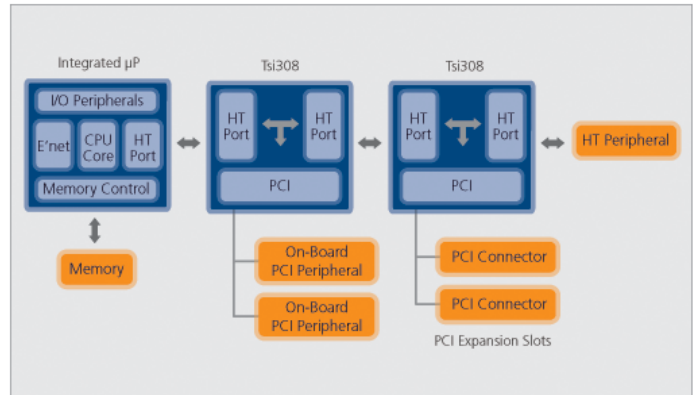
Integrated µP

I/O Peripherals

E'net

CPU Core

HT Port

Memory Control

Memory

Tsi308

HT Port

HT Port

PCI

On-Board PCI Peripheral

On-Board PCI Peripheral

Tsi308

HT Port

HT Port

PCI

PCI Connector

PCI Connector

PCI Expansion Slots

HT Peripheral